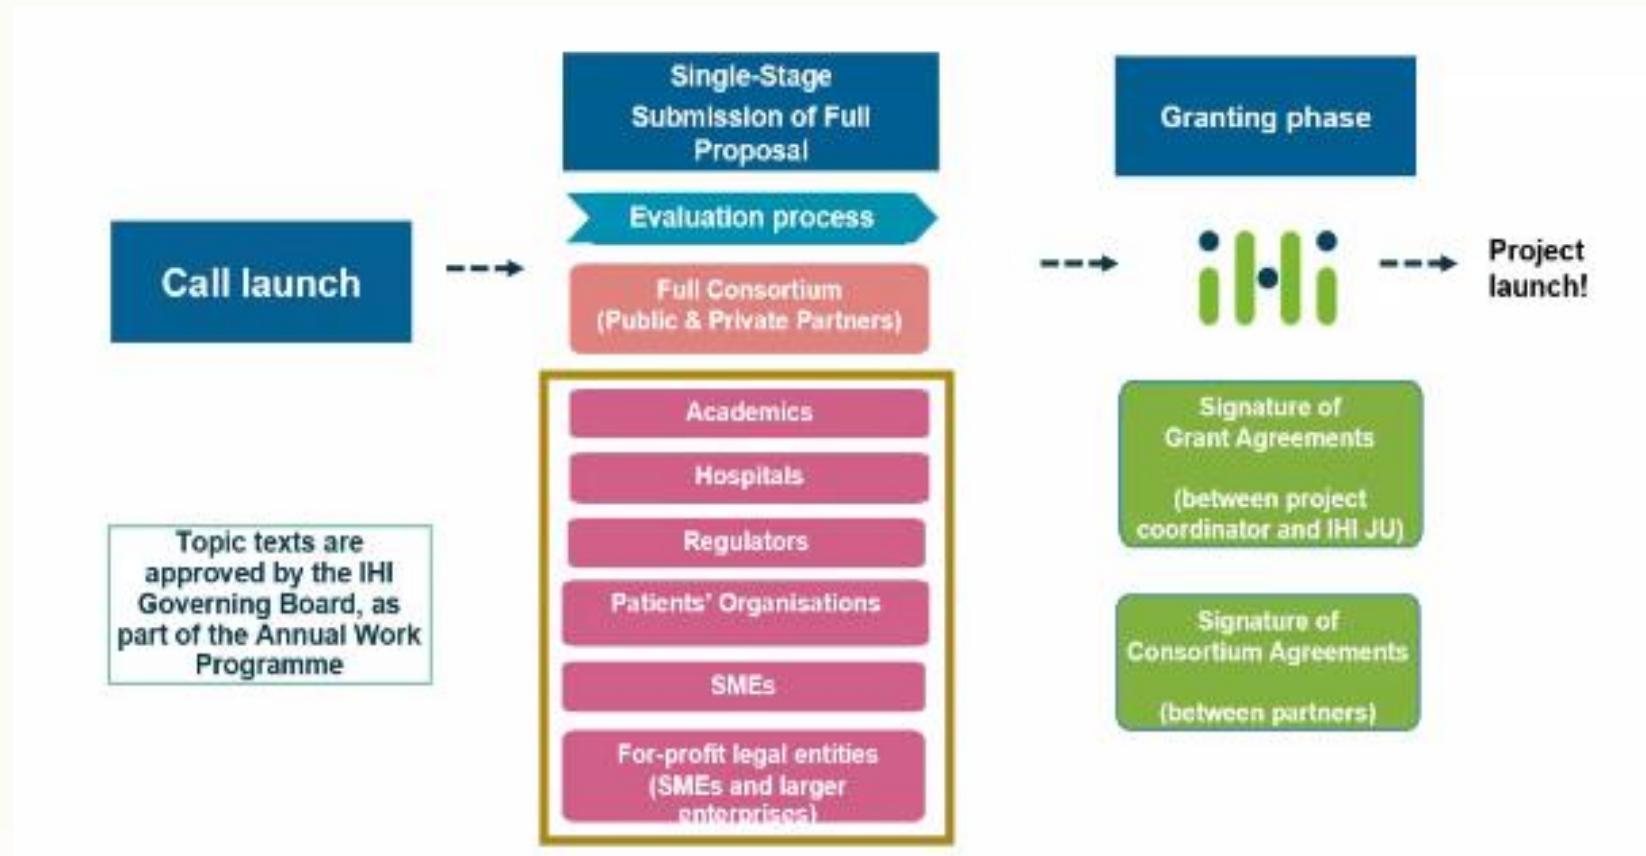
Call launch

Topic texts are approved by the IHI Governing Board, as part of the Annual Work Programme

Single-Stage Submission of Full Proposal

Evaluation process

Full Consortium (Public & Private Partners)

Academics

Hospitals

Regulators

Patients' Organisations

SMEs

For-profit legal entities (SMEs and larger enterprises)

Granting phase

ihi

Project launch!

Signature of Grant Agreements

(between project coordinator and IHI JU)

Signature of Consortium Agreements

(between partners)